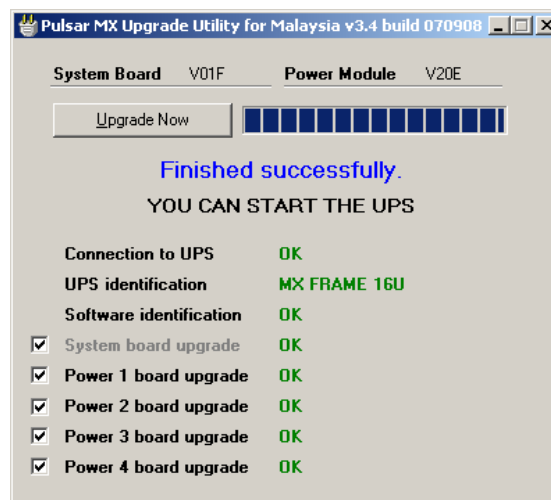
Pulsar MX Upgrade Utility for Malaysia v3.4 build 070908

System Board V01F

Power Module V20E

Upgrade Now

Finished successfully.

YOU CAN START THE UPS

Connection to UPS OK

UPS identification MX FRAME 16U

Software identification OK

System board upgrade OK

Power 1 board upgrade OK

Power 2 board upgrade OK

Power 3 board upgrade OK

Power 4 board upgrade OK